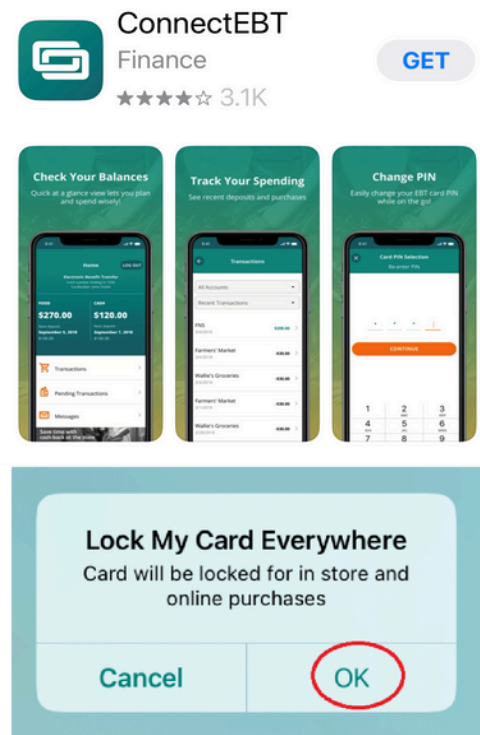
ConnectEBT
Finance
★★★★☆ 3.1K
GET

Check Your Balances
Quick at a glance view lets you plan and spend wisely!

Home
LOG OUT
Electronic Benefit Transfer
FOOD
$270.00
CASH
$120.00
September 5, 2018
September 7, 2018
Transactions
Pending Transactions
Messages
Save time with cash back at the store

Track Your Spending
See recent deposits and purchases

Transactions
All Accounts
Recent Transactions
FNS
$200.00
Farmers' Market
Wallie's Groceries
Farmers' Market
Wallie's Groceries

Change PIN
Easily change your EBT card PIN while on the go!

Card PIN Selection
Re-enter PIN
CONTINUE
1
2
3
4
5
6
7
8
9

Lock My Card Everywhere
Card will be locked for in store and online purchases
Cancel
OK